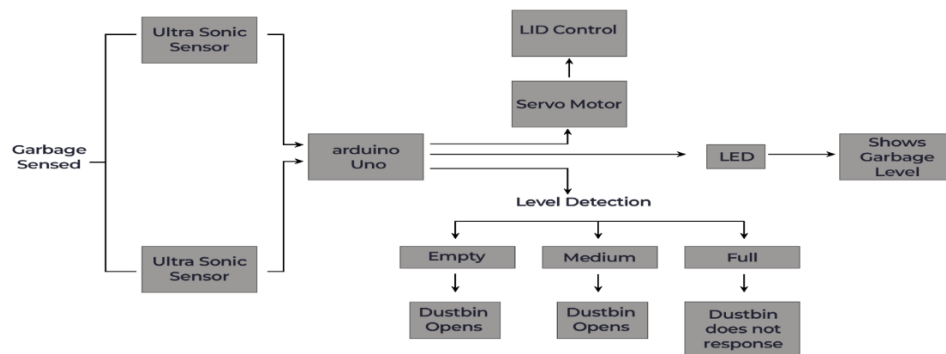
Garbage Sensed

Ultra Sonic Sensor

Ultra Sonic Sensor

arduino Uno

LID Control

Servo Motor

LED

Shows Garbage Level

Level Detection

Empty

Medium

Full

Dustbin Opens

Dustbin Opens

Dustbin does not response